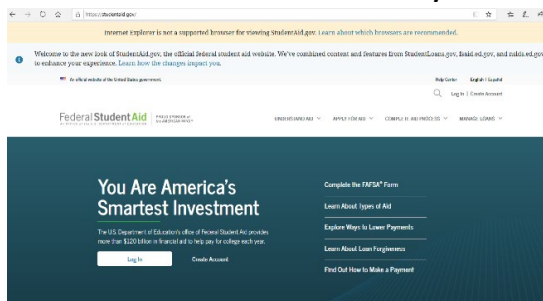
https://studentaid.gov/

Internet Explorer is not a supported browser for viewing StudentAid.gov. Learn about which browsers are recommended.

Welcome to the new look of StudentAid.gov, the official Federal student aid website. We've combined content and features from StudentLoans.gov, fsaid.ed.gov, and nslds.ed.gov to enhance your experience. Learn how the changes impact you.

An official website of the United States government

Help Center | English | Español

Log In | Create Account

Federal Student Aid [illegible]

UNDERSTAND AID | APPLY FOR AID | COMPLETE AID PROCESS | MANAGE LOANS

You Are America's Smartest Investment

The U.S. Department of Education's office of Federal Student Aid provides more than $120 billion in financial aid to help pay for college each year.

Log In

Create Account

Complete the FAFSA® Form

Learn About Types of Aid

Explore Ways to Lower Payments

Learn About Loan Forgiveness

Find Out How to Make a Payment